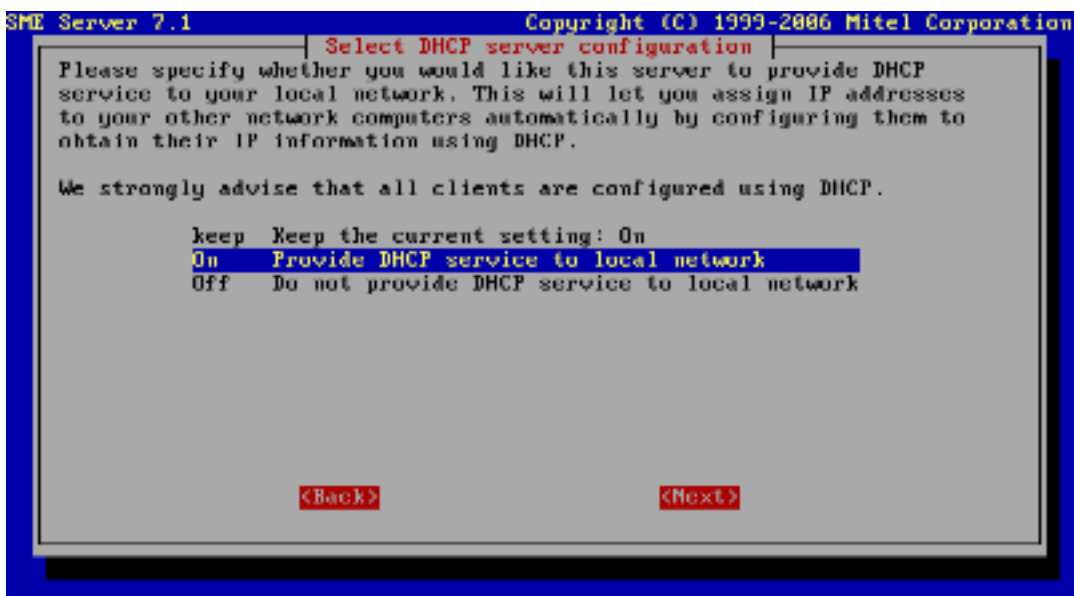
SME Server 7.1    Copyright (C) 1999-2006 Mitel Corporation

Select DHCP server configuration

Please specify whether you would like this server to provide DHCP service to your local network. This will let you assign IP addresses to your other network computers automatically by configuring them to obtain their IP information using DHCP.

We strongly advise that all clients are configured using DHCP.

keep   Keep the current setting: On
On     Provide DHCP service to local network
Off    Do not provide DHCP service to local network

<Back>    <Next>